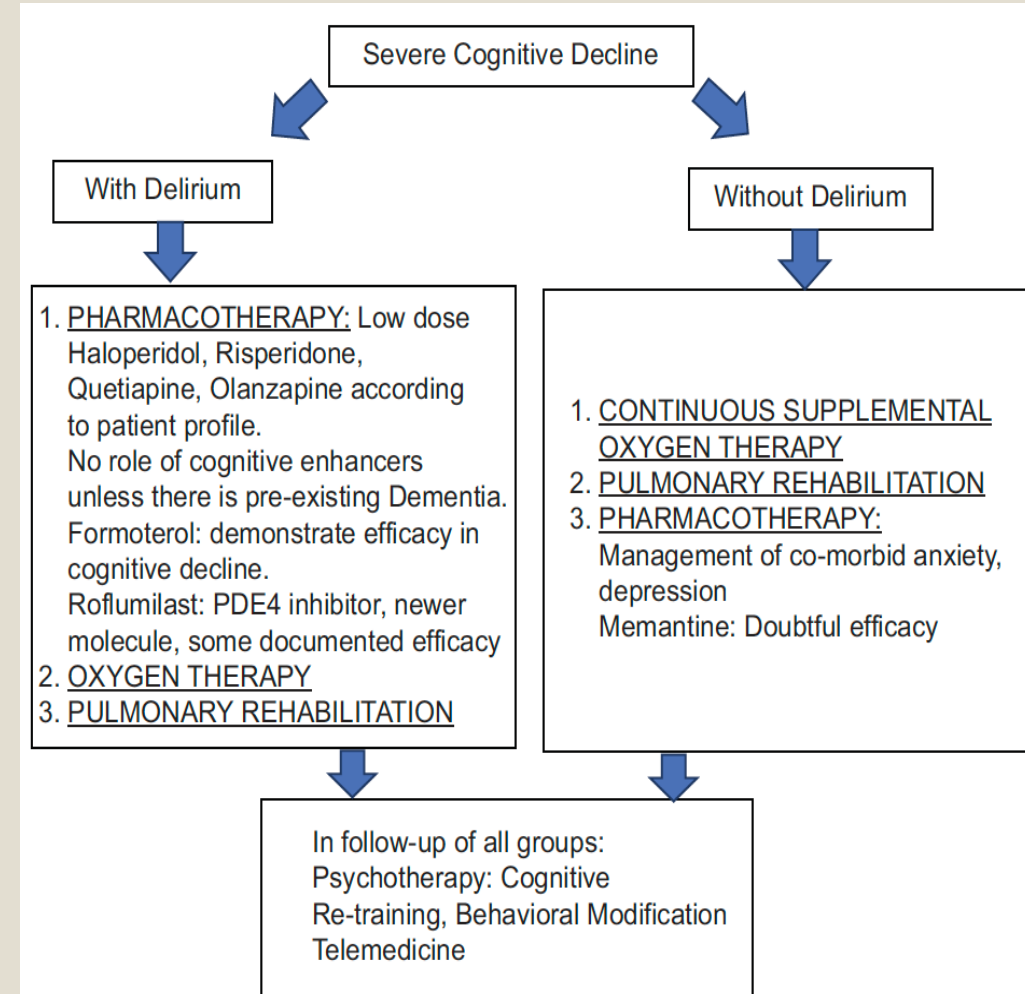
Severe Cognitive Decline

With Delirium

Without Delirium

1. PHARMACOTHERAPY: Low dose Haloperidol, Risperidone, Quetiapine, Olanzapine according to patient profile.
No role of cognitive enhancers unless there is pre-existing Dementia.
Formoterol: demonstrate efficacy in cognitive decline.
Roflumilast: PDE4 inhibitor, newer molecule, some documented efficacy
2. OXYGEN THERAPY
3. PULMONARY REHABILITATION

1. CONTINUOUS SUPPLEMENTAL OXYGEN THERAPY
2. PULMONARY REHABILITATION
3. PHARMACOTHERAPY:
Management of co-morbid anxiety, depression
Memantine: Doubtful efficacy

In follow-up of all groups:
Psychotherapy: Cognitive Re-training, Behavioral Modification
Telemedicine